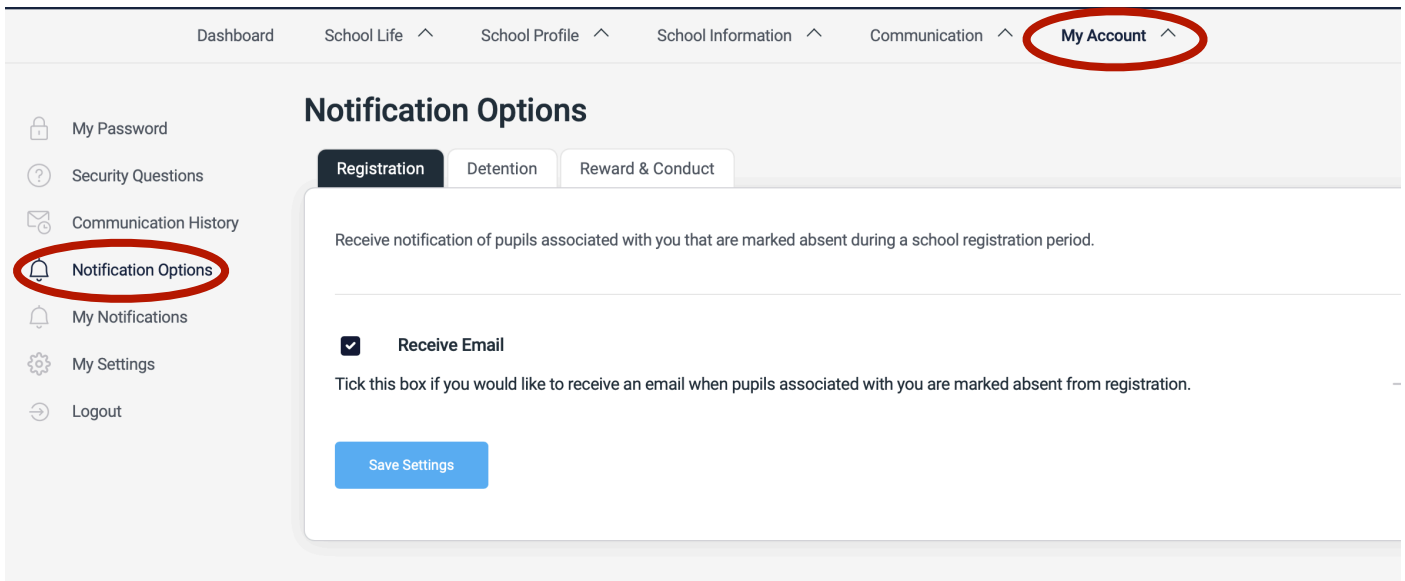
Dashboard School Life School Profile School Information Communication My Account

My Password
Security Questions
Communication History
Notification Options
My Notifications
My Settings
Logout

Notification Options

Registration Detention Reward & Conduct

Receive notification of pupils associated with you that are marked absent during a school registration period.

Receive Email

Tick this box if you would like to receive an email when pupils associated with you are marked absent from registration.

Save Settings